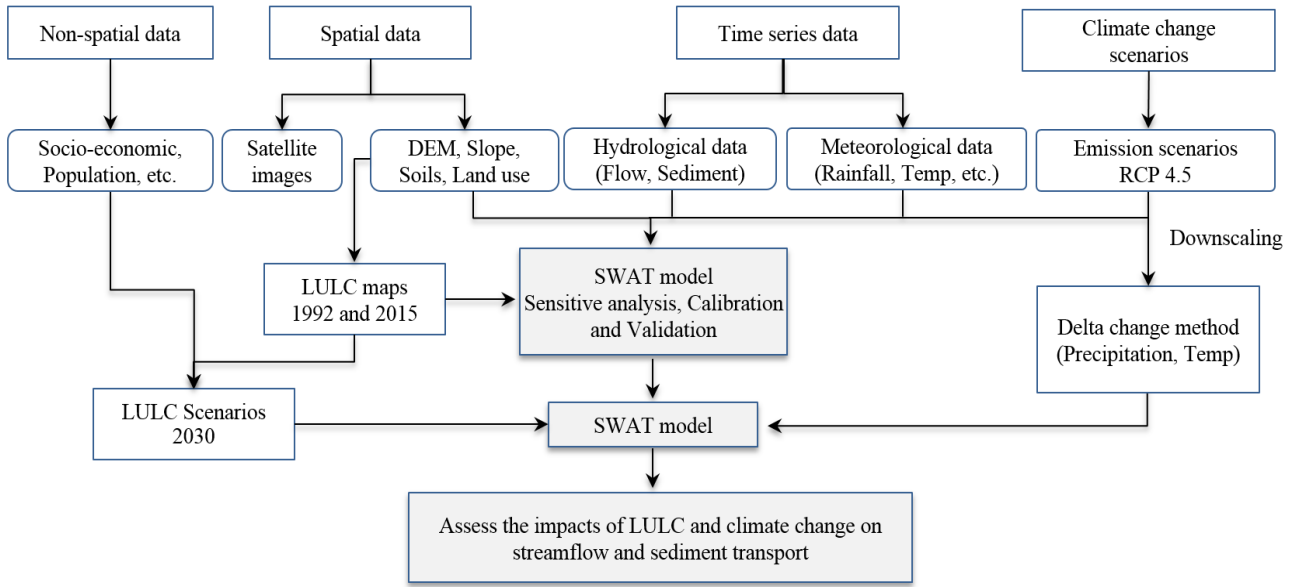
Non-spatial data

Spatial data

Time series data

Climate change scenarios

Socio-economic, Population, etc.

Satellite images

DEM, Slope, Soils, Land use

Hydrological data (Flow, Sediment)

Meteorological data (Rainfall, Temp, etc.)

Emission scenarios RCP 4.5

Downscaling

LULC maps 1992 and 2015

SWAT model Sensitive analysis, Calibration and Validation

Delta change method (Precipitation, Temp)

LULC Scenarios 2030

SWAT model

Assess the impacts of LULC and climate change on streamflow and sediment transport